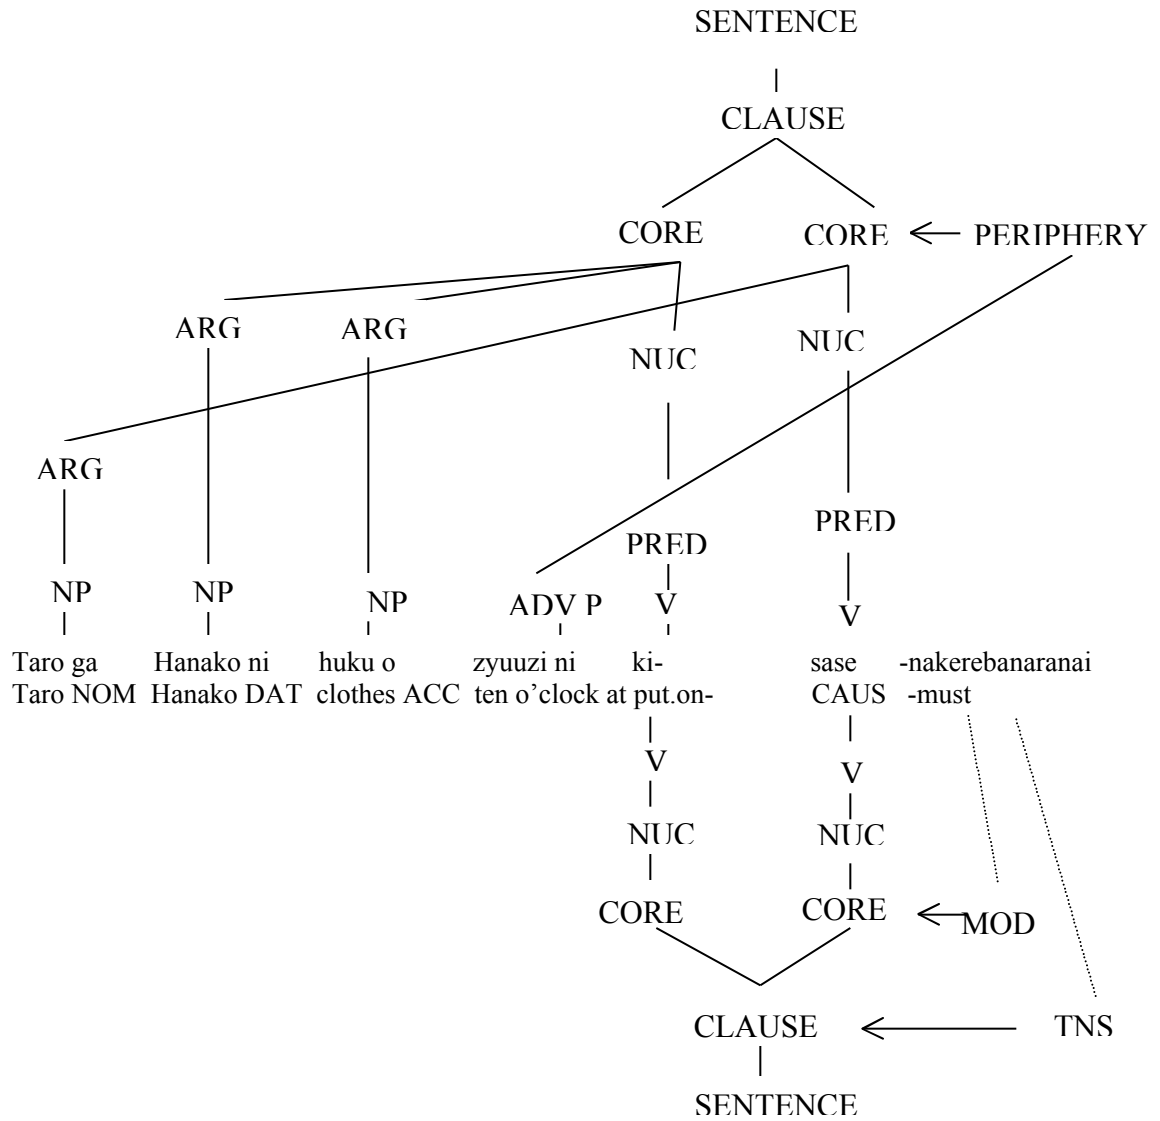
SENTENCE

CLAUSE

CORE CORE PERIPHERY

ARG ARG NUC NUC

ARG

PRED PRED

NP NP NP ADV P V V

Taro ga Hanako ni huku o zyuuzi ni ki- sase -nakerebanaranai
Taro NOM Hanako DAT clothes ACC ten o'clock at put.on- CAUS -must

V V

NUC NUC

CORE CORE MOD

CLAUSE TNS

SENTENCE